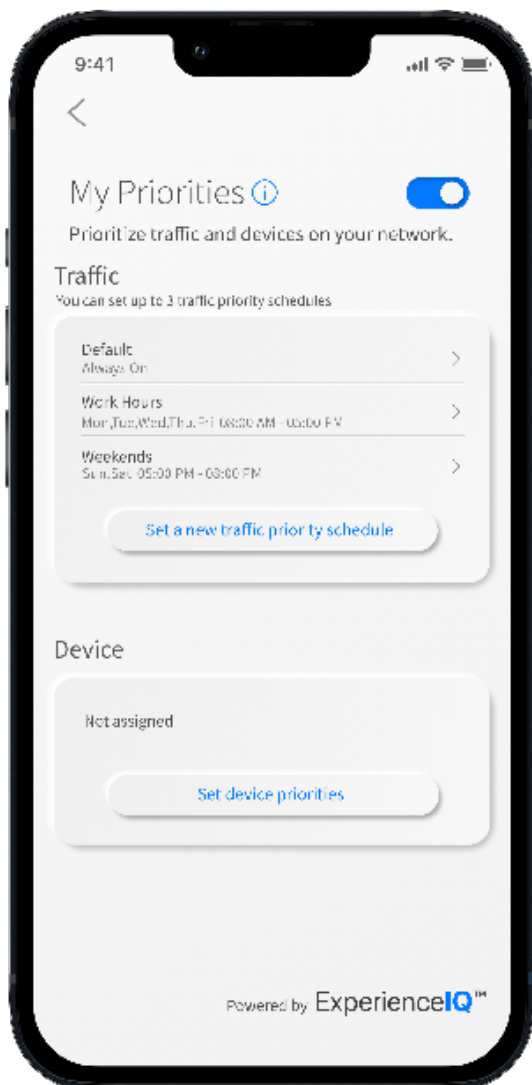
9:41

<

My Priorities ⓘ

Prioritize traffic and devices on your network.

Traffic

You can set up to 3 traffic priority schedules

Default
Always On >

Work Hours
Mon,Tue,Wed,Thu,Fri 08:00 AM - 05:00 PM >

Weekends
Sun,Sat 05:00 PM - 03:00 PM >

Set a new traffic priority schedule

Device

Not assigned

Set device priorities

Powered by ExperienceIQ™